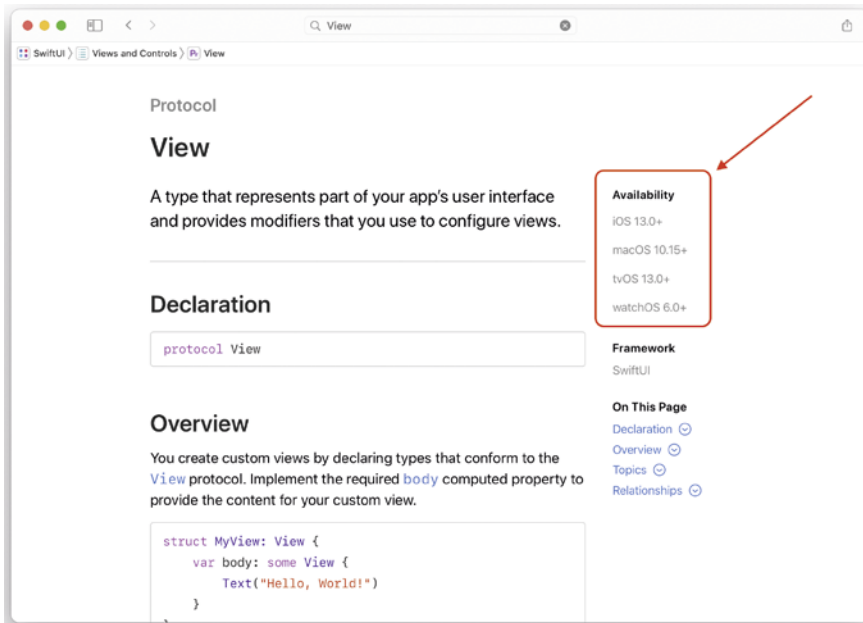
View

SwiftUI 〉 Views and Controls 〉 View

Protocol

View

A type that represents part of your app's user interface and provides modifiers that you use to configure views.

Declaration

```
protocol View
```

Overview

You create custom views by declaring types that conform to the View protocol. Implement the required body computed property to provide the content for your custom view.

```
struct MyView: View {
    var body: some View {
        Text("Hello, World!")
    }
```

Availability

iOS 13.0+

macOS 10.15+

tvOS 13.0+

watchOS 6.0+

Framework

SwiftUI

On This Page

Declaration

Overview

Topics

Relationships